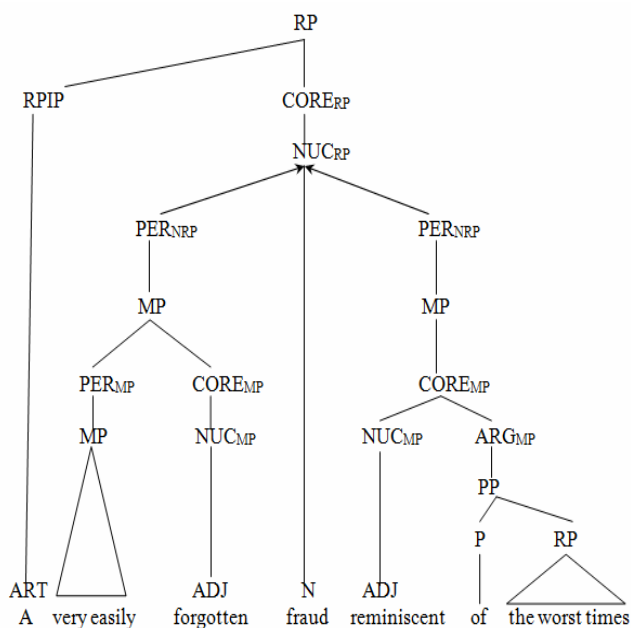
RP

RPIP

CORE$_{RP}$

NUC$_{RP}$

PER$_{NRP}$

PER$_{NRP}$

MP

MP

PER$_{MP}$

CORE$_{MP}$

CORE$_{MP}$

MP

NUC$_{MP}$

NUC$_{MP}$

ARG$_{MP}$

PP

P

RP

ART
A

very easily

ADJ
forgotten

N
fraud

ADJ
reminiscent

of

the worst times